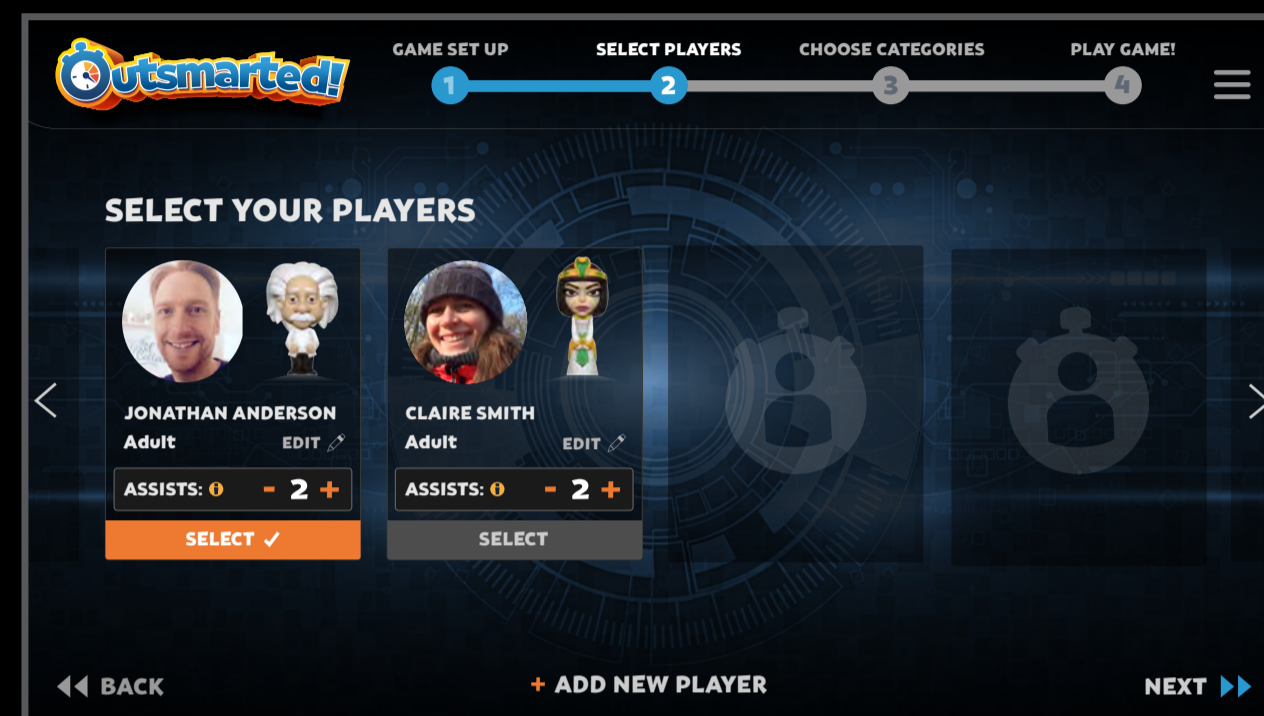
Outsmarted!

GAME SET UP
1
SELECT PLAYERS
2
CHOOSE CATEGORIES
3
PLAY GAME!
4

SELECT YOUR PLAYERS

JONATHAN ANDERSON
Adult
EDIT
ASSISTS: - 2 +
SELECT ✓

CLAIRE SMITH
Adult
EDIT
ASSISTS: - 2 +
SELECT

BACK
+ ADD NEW PLAYER
NEXT